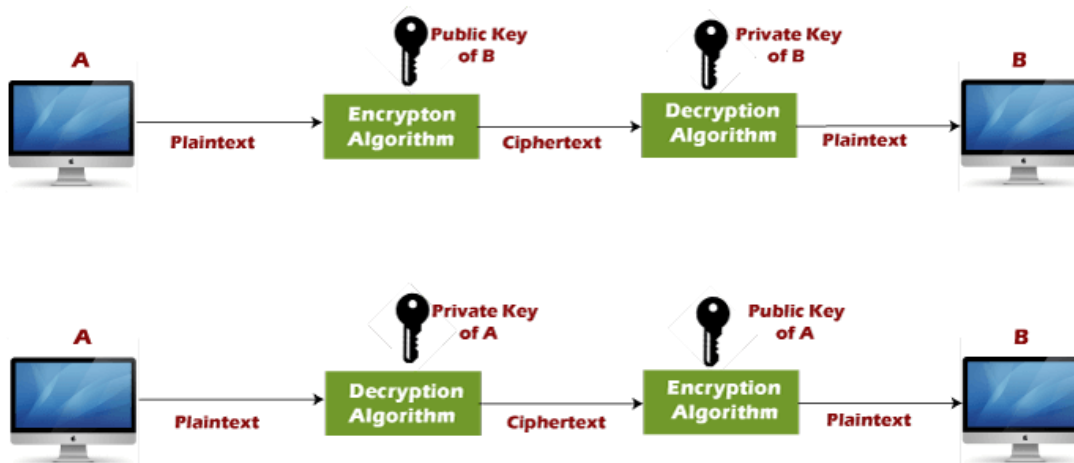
A

Public Key of B

Private Key of B

B

Plaintext

Encrypton Algorithm

Ciphertext

Decryption Algorithm

Plaintext

A

Private Key of A

Public Key of A

B

Plaintext

Decryption Algorithm

Ciphertext

Encryption Algorithm

Plaintext